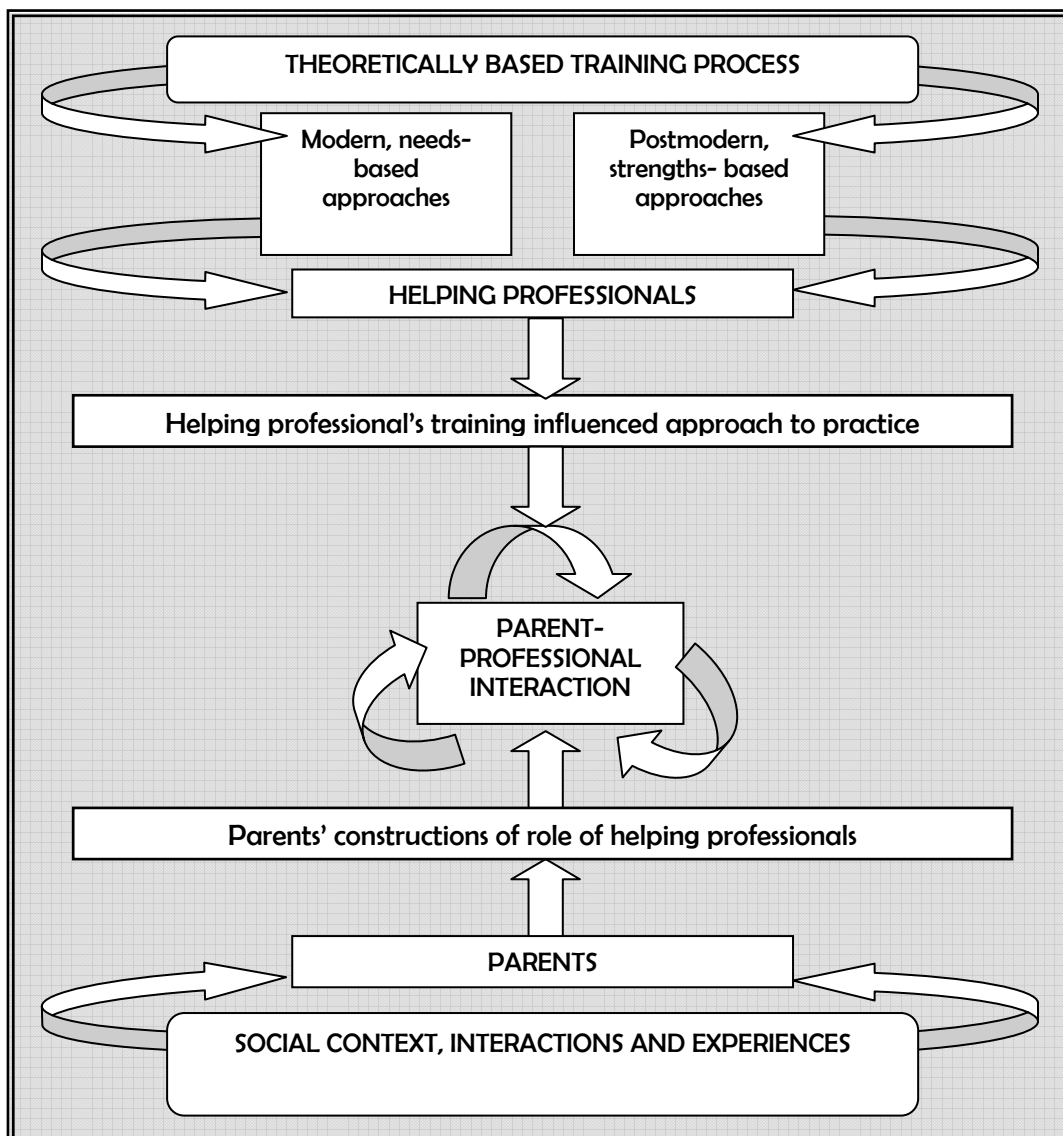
THEORETICALLY BASED TRAINING PROCESS

Modern, needs-based approaches

Postmodern, strengths- based approaches

HELPING PROFESSIONALS

Helping professional's training influenced approach to practice

PARENT-PROFESSIONAL INTERACTION

Parents' constructions of role of helping professionals

PARENTS

SOCIAL CONTEXT, INTERACTIONS AND EXPERIENCES